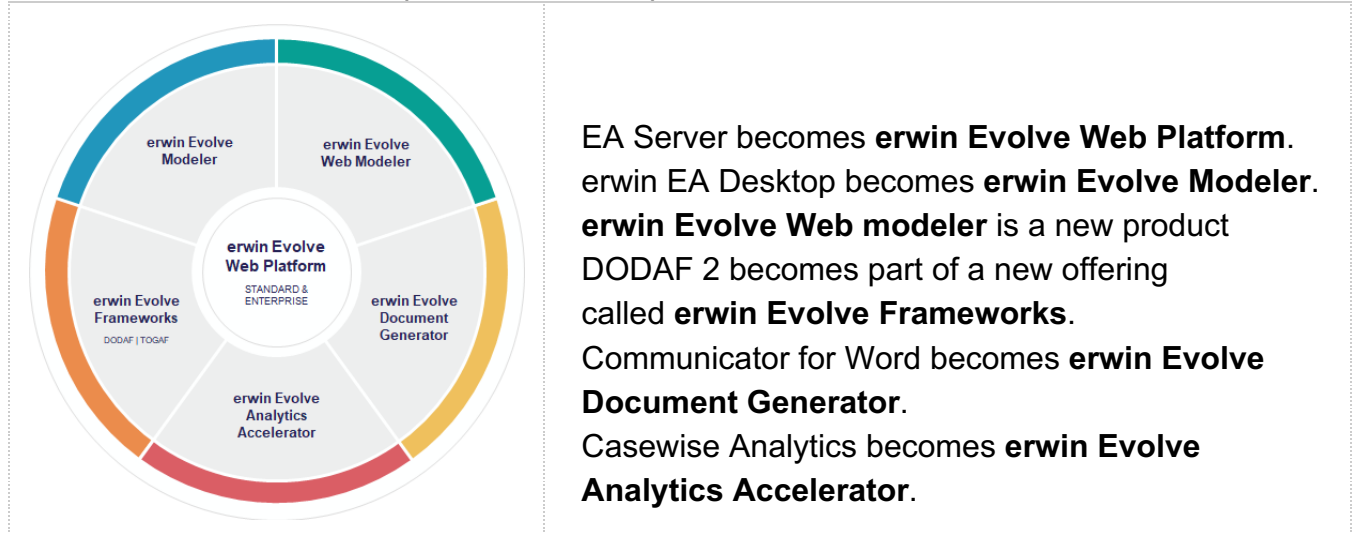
erwin Evolve Modeler

erwin Evolve Web Modeler

erwin Evolve Web Platform
STANDARD & ENTERPRISE

erwin Evolve Frameworks
DODAF | TOGAF

erwin Evolve Document Generator

erwin Evolve Analytics Accelerator

EA Server becomes **erwin Evolve Web Platform**.
erwin EA Desktop becomes **erwin Evolve Modeler**.
**erwin Evolve Web modeler** is a new product
DODAF 2 becomes part of a new offering called **erwin Evolve Frameworks**.
Communicator for Word becomes **erwin Evolve Document Generator**.
Casewise Analytics becomes **erwin Evolve Analytics Accelerator**.